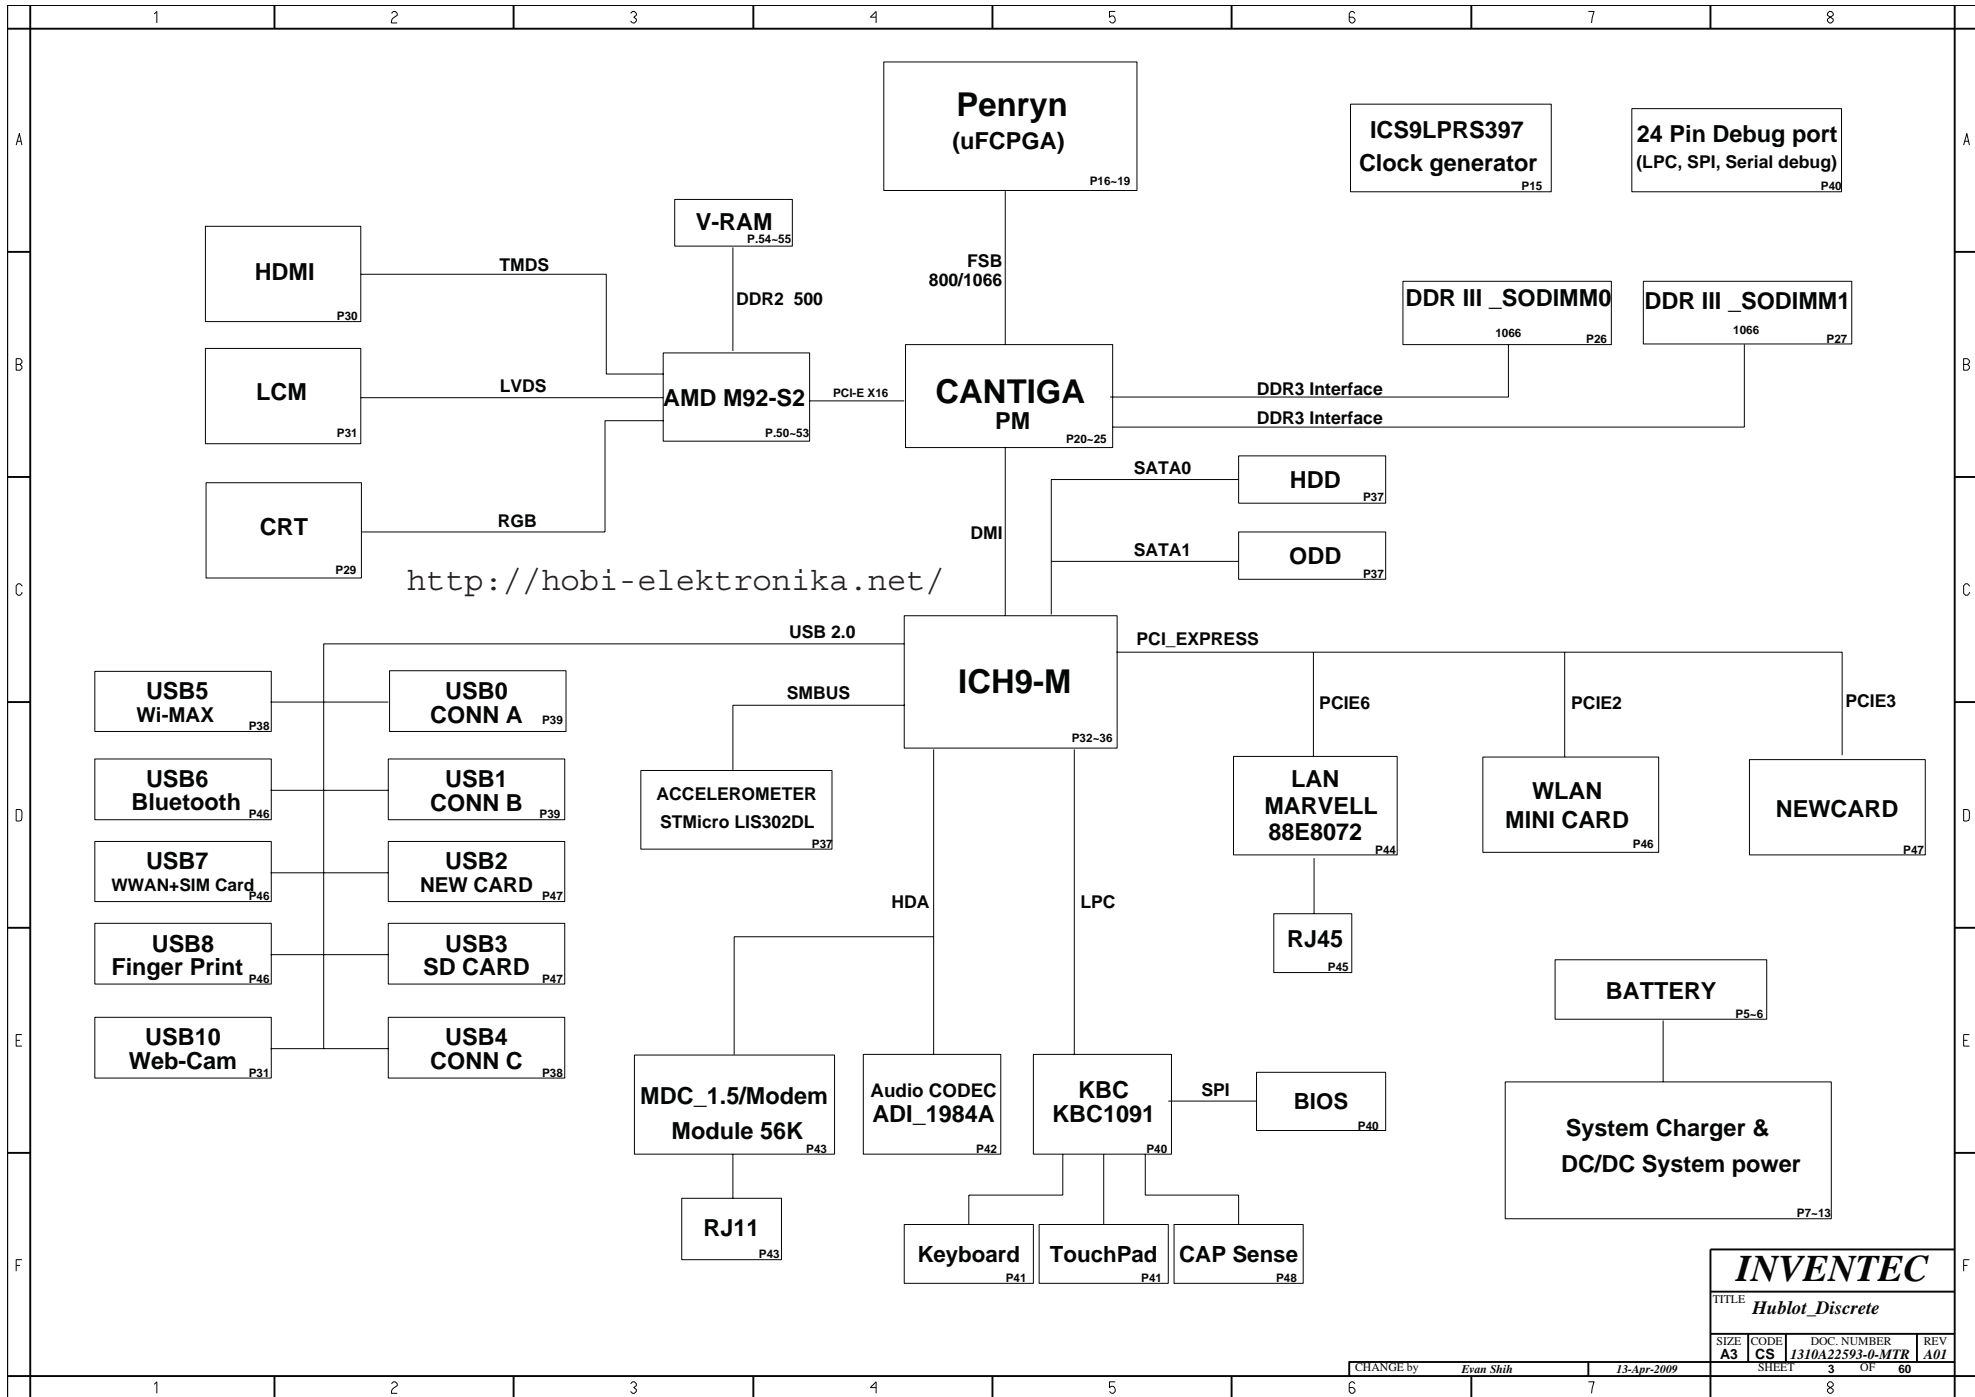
1 2 3 4 5 6 7 8

A

Penryn
(uFCPGA)
P16~19

ICS9LPRS397
Clock generator
P15

24 Pin Debug port
(LPC, SPI, Serial debug)
P40

V-RAM
P.54~55

HDMI
P30

TMDS

DDR2 500

FSB
800/1066

DDR III _SODIMM0
1066 P26

DDR III _SODIMM1
1066 P27

B

LCM
P31

LVDS

AMD M92-S2
P.50~53

PCI-E X16

CANTIGA
PM
P20~25

DDR3 Interface

DDR3 Interface

SATA0

HDD
P37

CRT
P29

RGB

DMI

SATA1

ODD
P37

C

http://hobi-elektronika.net/

USB 2.0

ICH9-M
P32~36

PCI_EXPRESS

SMBUS

PCIE6

PCIE2

PCIE3

USB5
Wi-MAX
P38

USB0
CONN A
P39

D

USB6
Bluetooth
P46

USB1
CONN B
P39

ACCELEROMETER
STMicro LIS302DL
P37

LAN
MARVELL
88E8072
P44

WLAN
MINI CARD
P46

NEWCARD
P47

USB7
WWAN+SIM Card
P46

USB2
NEW CARD
P47

HDA

LPC

RJ45
P45

USB8
Finger Print
P46

USB3
SD CARD
P47

BATTERY
P5~6

E

USB10
Web-Cam
P31

USB4
CONN C
P38

MDC_1.5/Modem
Module 56K
P43

Audio CODEC
ADI_1984A
P42

KBC
KBC1091
P40

SPI

BIOS
P40

System Charger &
DC/DC System power
P7~13

RJ11
P43

F

Keyboard
P41

TouchPad
P41

CAP Sense
P48

INVENTEC
TITLE Hublot_Discrete
SIZE A3 CODE CS DOC. NUMBER 1310A22593-0-MTR REV A01
CHANGE by Evan Shih 13-Apr-2009 SHEET 3 OF 60

1 2 3 4 5 6 7 8